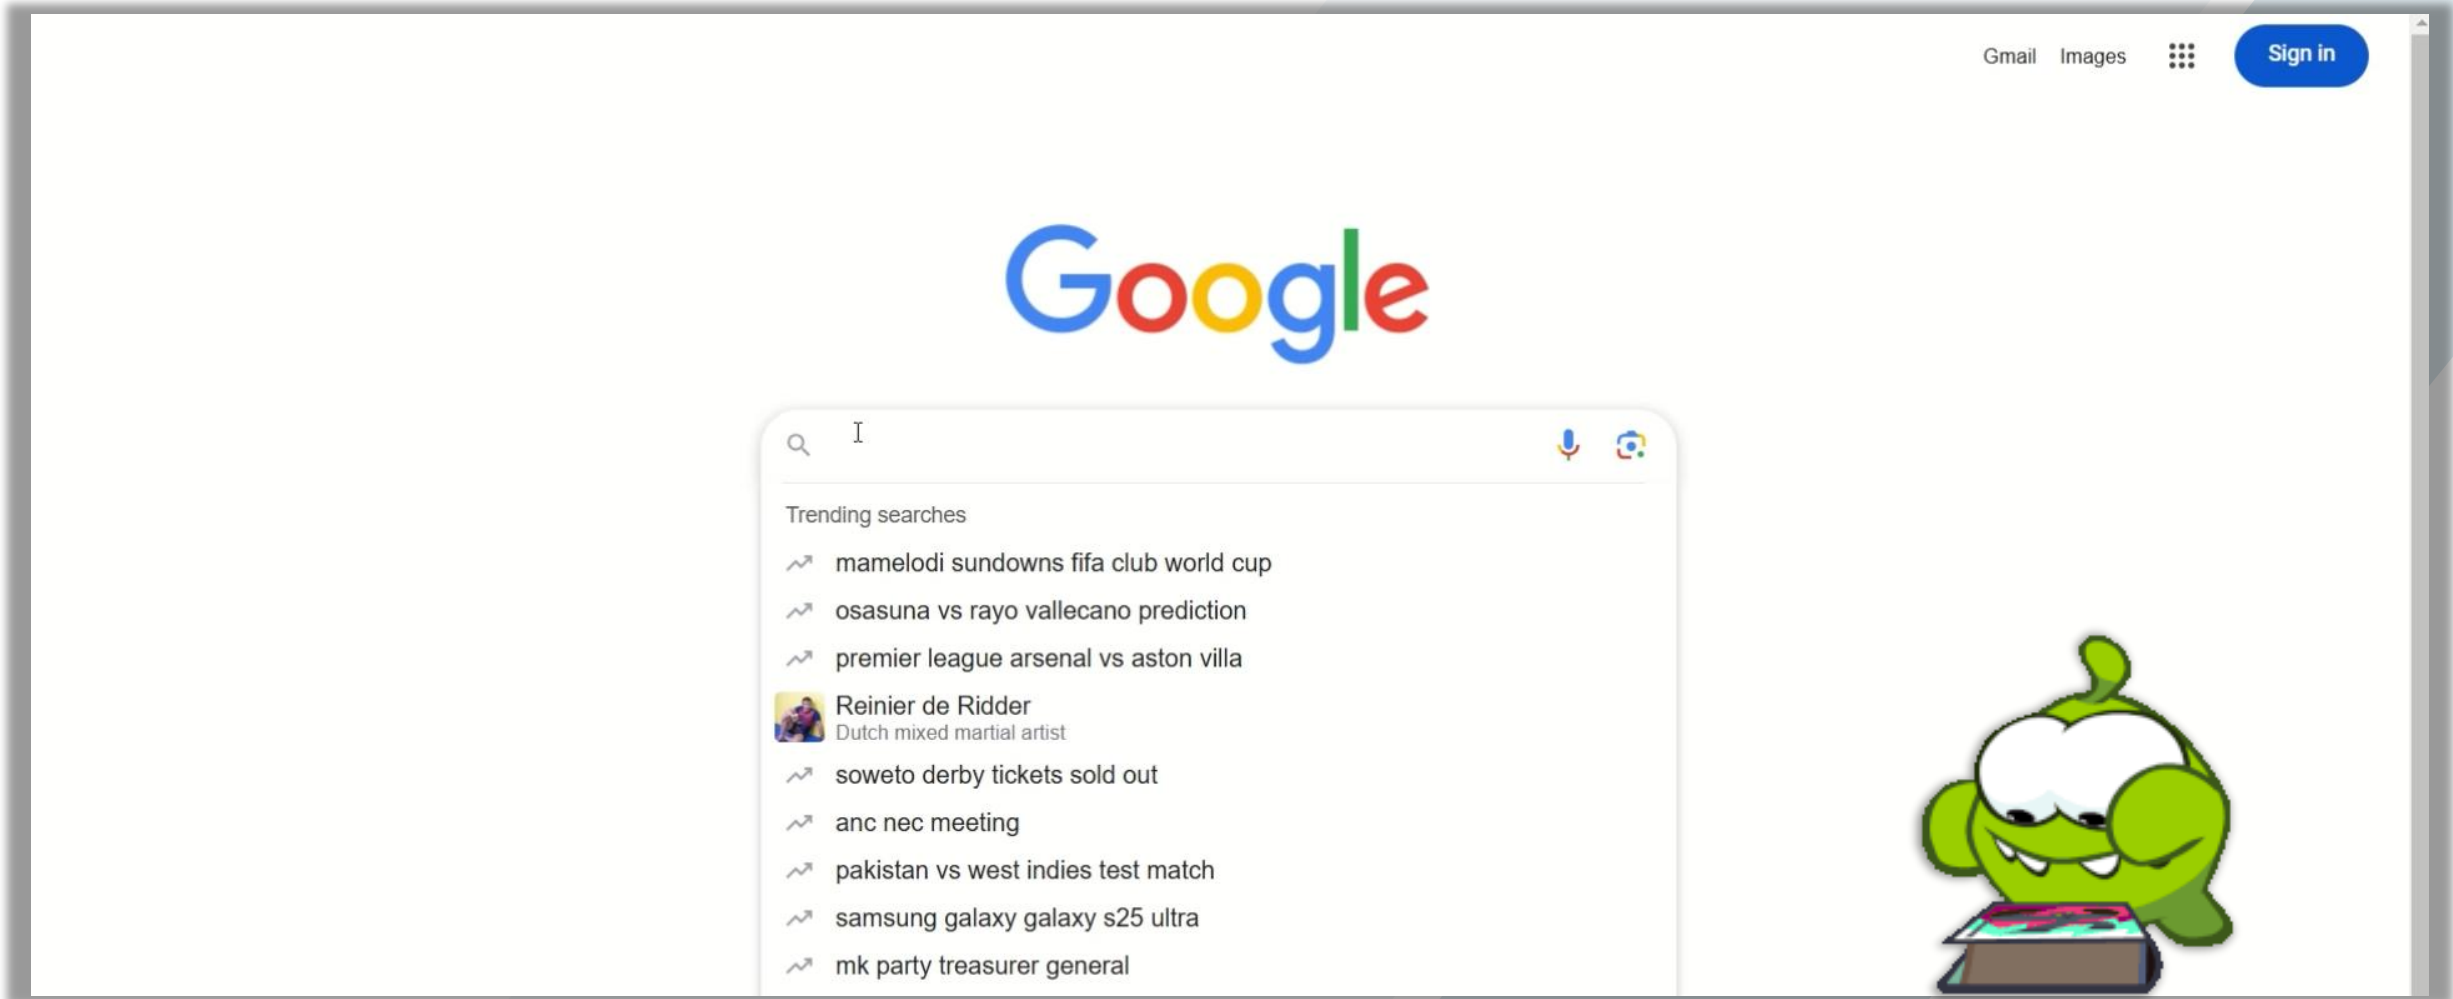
Gmail Images Sign in

Google

Trending searches

mamelodi sundowns fifa club world cup

osasuna vs rayo vallecano prediction

premier league arsenal vs aston villa

Reinier de Ridder
Dutch mixed martial artist

soweto derby tickets sold out

anc nec meeting

pakistan vs west indies test match

samsung galaxy galaxy s25 ultra

mk party treasurer general